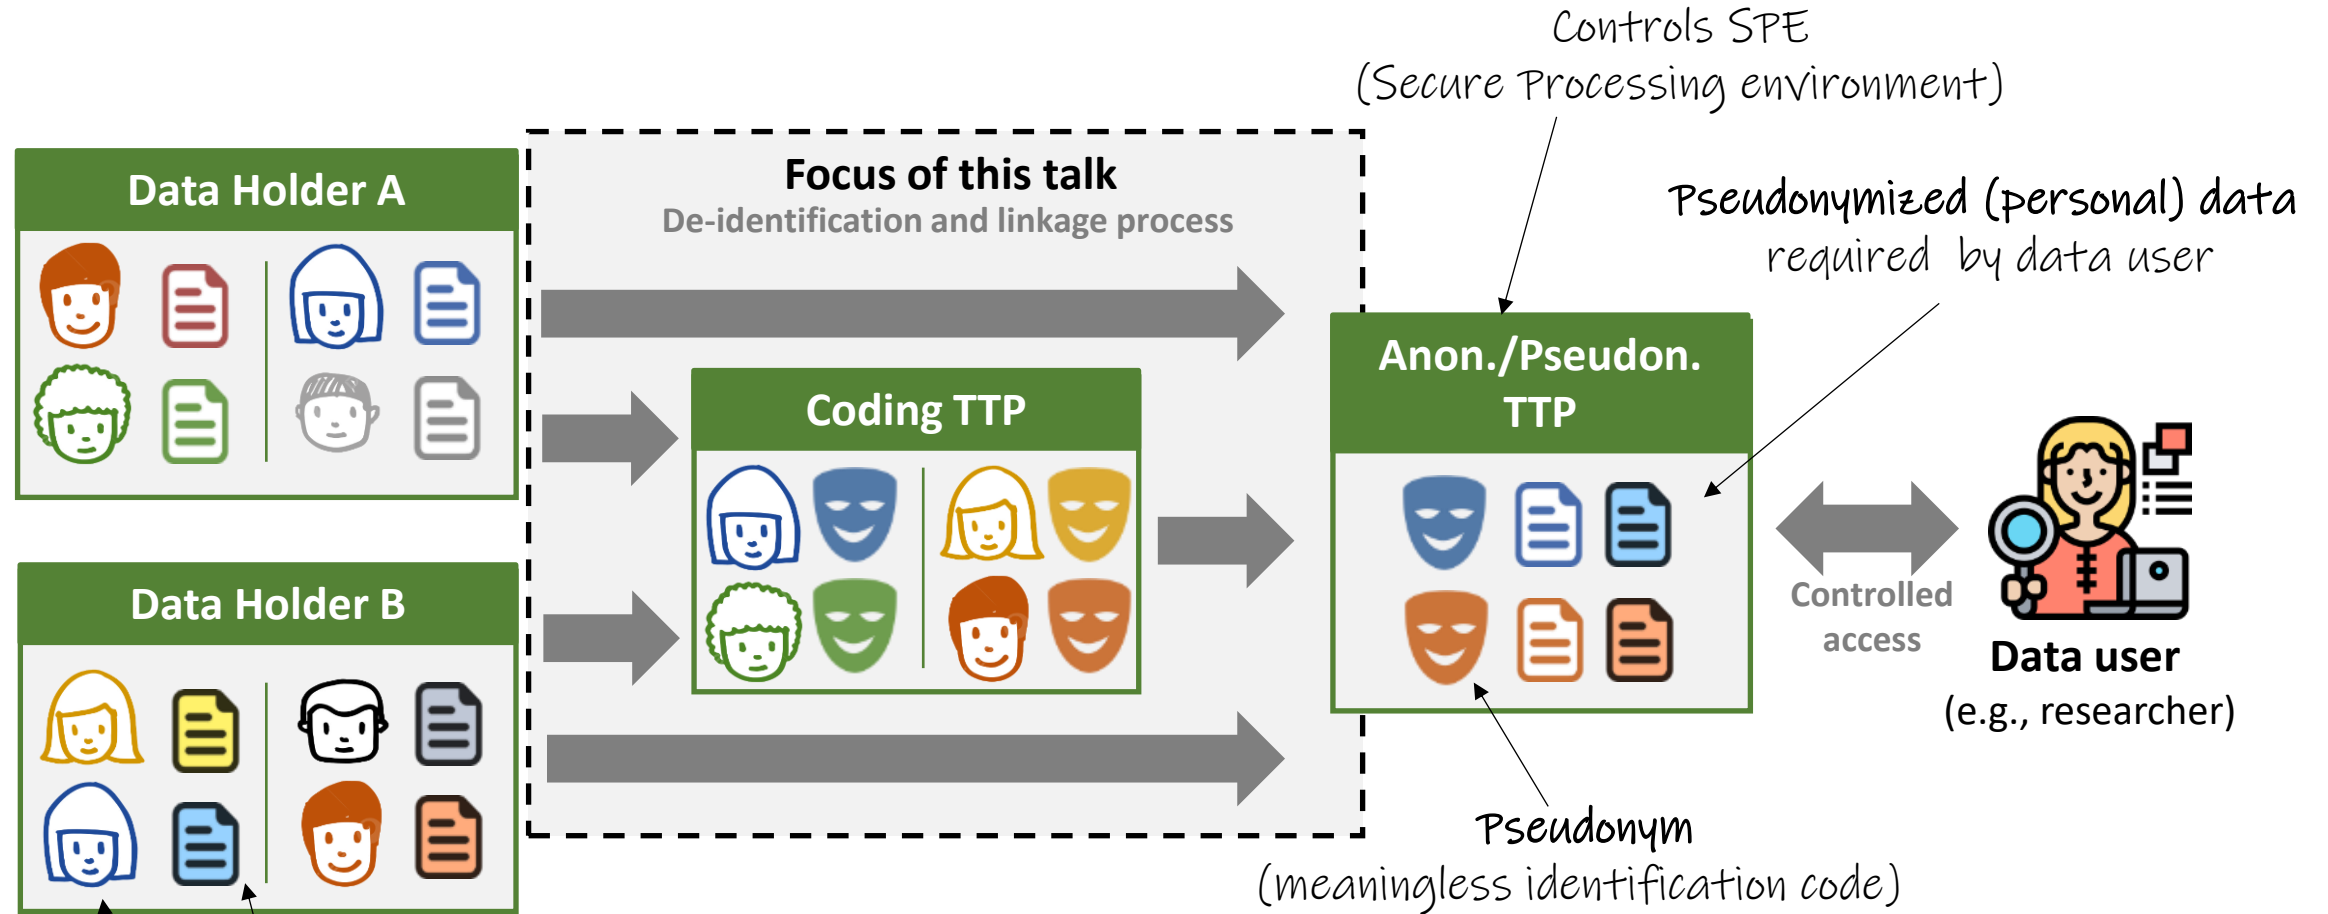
Controls SPE
(Secure Processing environment)

Data Holder A

Focus of this talk
De-identification and linkage process

Pseudonymized (personal) data
required by data user

Anon./Pseudon. TTP

Coding TTP

Data Holder B

Controlled access

Data user
(e.g., researcher)

Pseudonym
(meaningless identification code)